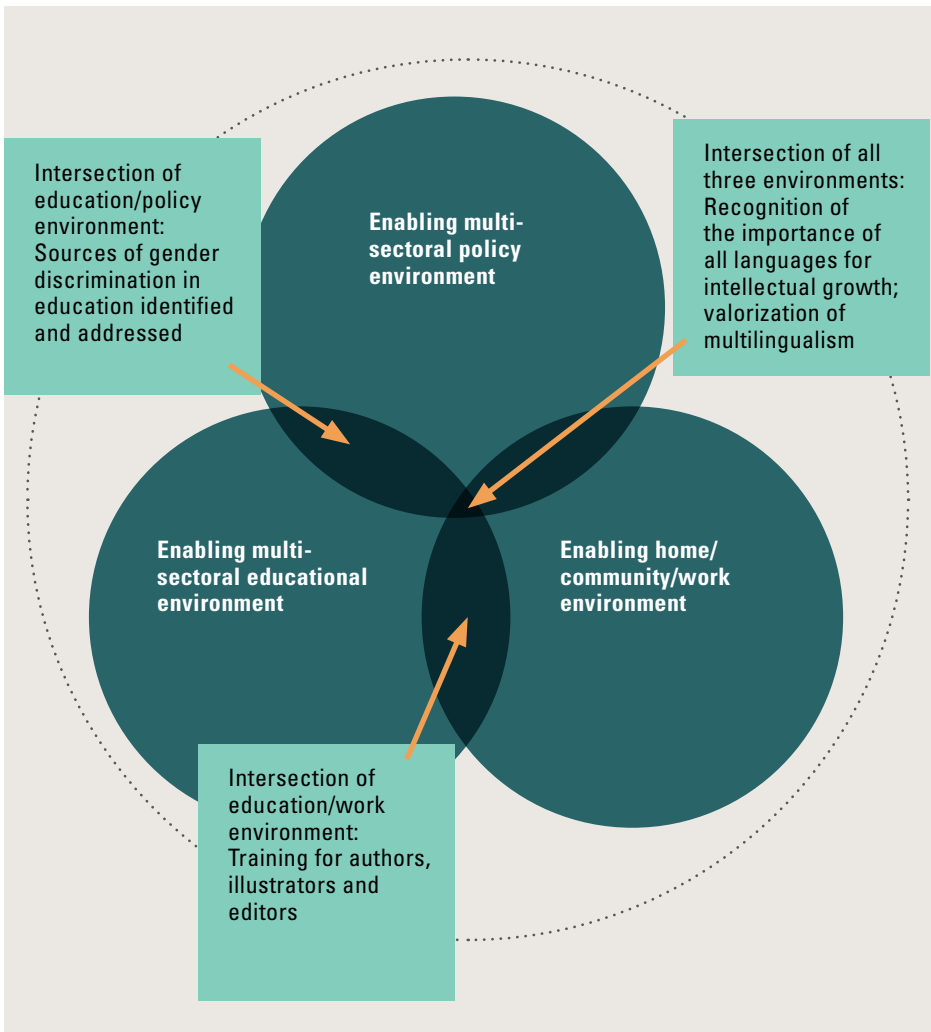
Intersection of education/policy environment: Sources of gender discrimination in education identified and addressed

Enabling multi-sectoral policy environment

Intersection of all three environments: Recognition of the importance of all languages for intellectual growth; valorization of multilingualism

Enabling multi-sectoral educational environment

Enabling home/community/work environment

Intersection of education/work environment: Training for authors, illustrators and editors